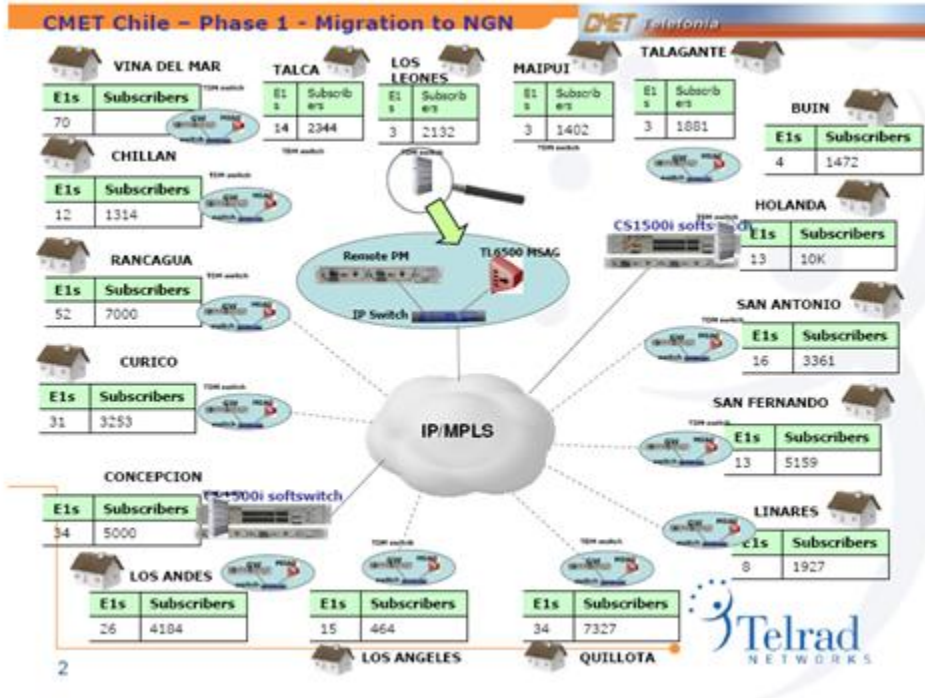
CMET Chile – Phase 1 - Migration to NGN

CMET Telefonia

VINA DEL MAR

| E1s | Subscribers |
|---|---|
| 70 | |

TALCA

| E1s | Subscribers |
|---|---|
| 14 | 2344 |

LOS LEONES

| E1s | Subscribers |
|---|---|
| 3 | 2132 |

MAIPUI

| E1s | Subscribers |
|---|---|
| 3 | 1402 |

TALAGANTE

| E1s | Subscribers |
|---|---|
| 3 | 1881 |

BUIN

| E1s | Subscribers |
|---|---|
| 4 | 1472 |

CHILLAN

| E1s | Subscribers |
|---|---|
| 12 | 1314 |

HOLANDA

| E1s | Subscribers |
|---|---|
| 13 | 10K |

CS1500i softswitch

Remote PM

TL6500 MSAG

IP Switch

RANCAGUA

| E1s | Subscribers |
|---|---|
| 52 | 7000 |

SAN ANTONIO

| E1s | Subscribers |
|---|---|
| 16 | 3361 |

CURICO

| E1s | Subscribers |
|---|---|
| 31 | 3253 |

IP/MPLS

SAN FERNANDO

| E1s | Subscribers |
|---|---|
| 13 | 5159 |

CONCEPCION

| E1s | Subscribers |
|---|---|
| 34 | 5000 |

CS1500i softswitch

LINARES

| E1s | Subscribers |
|---|---|
| 8 | 1927 |

LOS ANDES

| E1s | Subscribers |
|---|---|
| 26 | 4184 |

| E1s | Subscribers |
|---|---|
| 15 | 464 |

LOS ANGELES

| E1s | Subscribers |
|---|---|
| 34 | 7327 |

QUILLOTA

Telrad NETWORKS

2